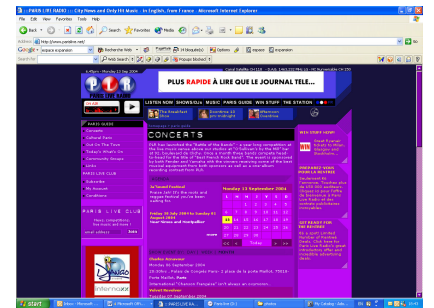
:: PARIS LIVE RADIO :: City News and Only Hit Music - In English, from France - Microsoft Internet Explorer

File Edit View Favorites Tools Help

Back Search Favorites Media

Address http://www.parislive.net/

Google espace expansion

PLUS RAPIDE À LIRE QUE LE JOURNAL TELE...

ON AIR

PLR

LISTEN NOW SHOWS/DJs MUSIC PARIS GUIDE WIN STUFF THE STATION

CONCERTS

Monday 13 September 2004

WIN STUFF NOW!

Previous Next

Today >>

Start